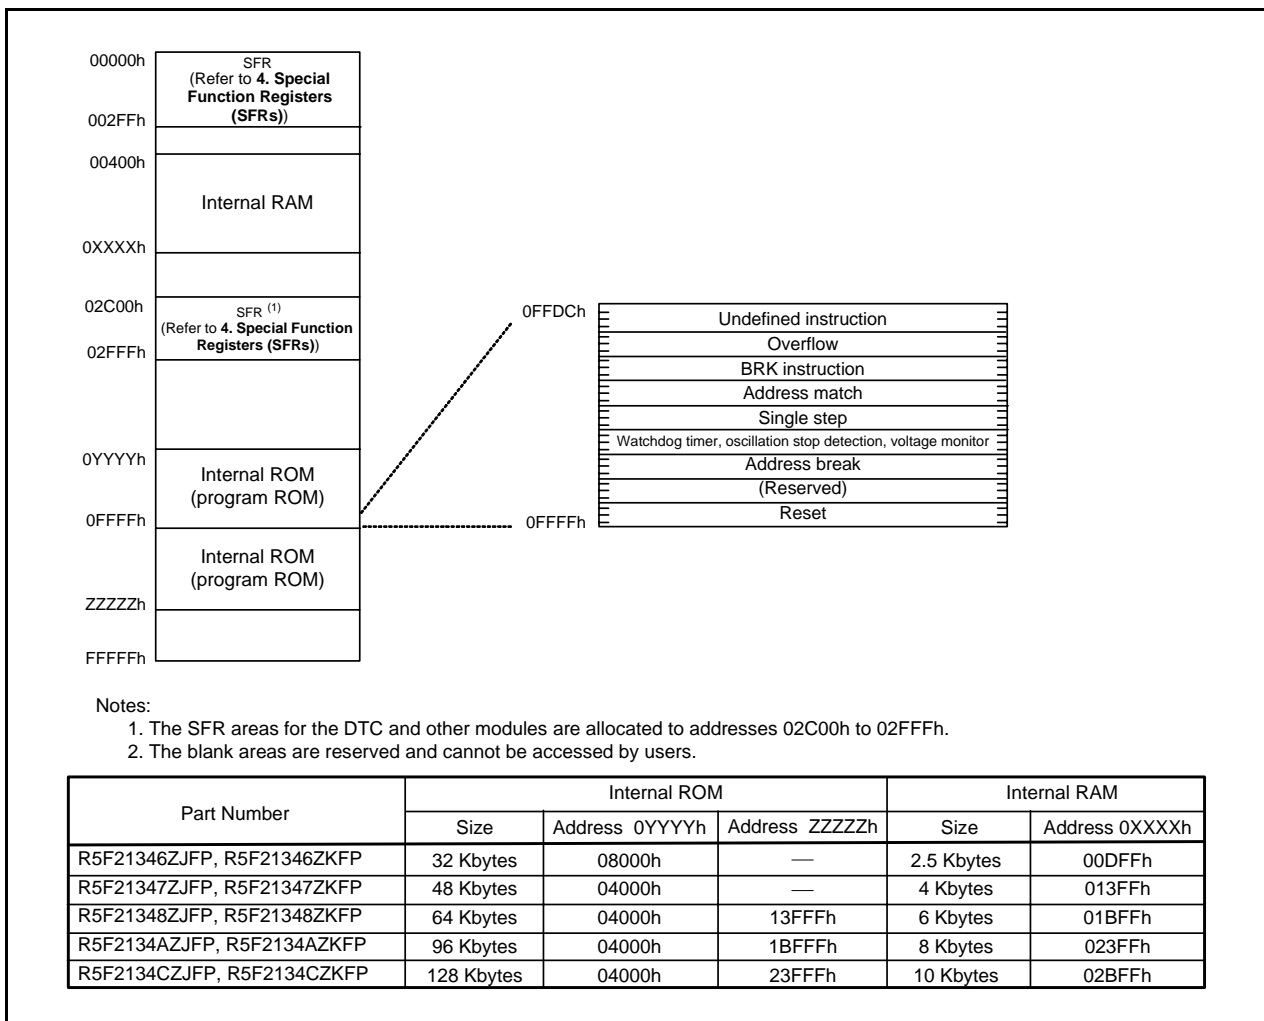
00000h
SFR (Refer to **4. Special Function Registers (SFRs)**)
002FFh
00400h
Internal RAM
0XXXXh
02C00h
SFR $^{(1)}$ (Refer to **4. Special Function Registers (SFRs)**)
02FFFh
0YYYYh
Internal ROM (program ROM)
0FFFFh
Internal ROM (program ROM)
ZZZZZh
FFFFFh

0FFDCh
Undefined instruction
Overflow
BRK instruction
Address match
Single step
Watchdog timer, oscillation stop detection, voltage monitor
Address break
(Reserved)
Reset
0FFFFh

Notes:
1. The SFR areas for the DTC and other modules are allocated to addresses 02C00h to 02FFFh.
2. The blank areas are reserved and cannot be accessed by users.

| Part Number | Internal ROM Size | Internal ROM Address 0YYYYh | Internal ROM Address ZZZZZh | Internal RAM Size | Internal RAM Address 0XXXXh |
|---|---|---|---|---|---|
| R5F21346ZJFP, R5F21346ZKFP | 32 Kbytes | 08000h | — | 2.5 Kbytes | 00DFFh |
| R5F21347ZJFP, R5F21347ZKFP | 48 Kbytes | 04000h | — | 4 Kbytes | 013FFh |
| R5F21348ZJFP, R5F21348ZKFP | 64 Kbytes | 04000h | 13FFFh | 6 Kbytes | 01BFFh |
| R5F2134AZJFP, R5F2134AZKFP | 96 Kbytes | 04000h | 1BFFFh | 8 Kbytes | 023FFh |
| R5F2134CZJFP, R5F2134CZKFP | 128 Kbytes | 04000h | 23FFFh | 10 Kbytes | 02BFFh |